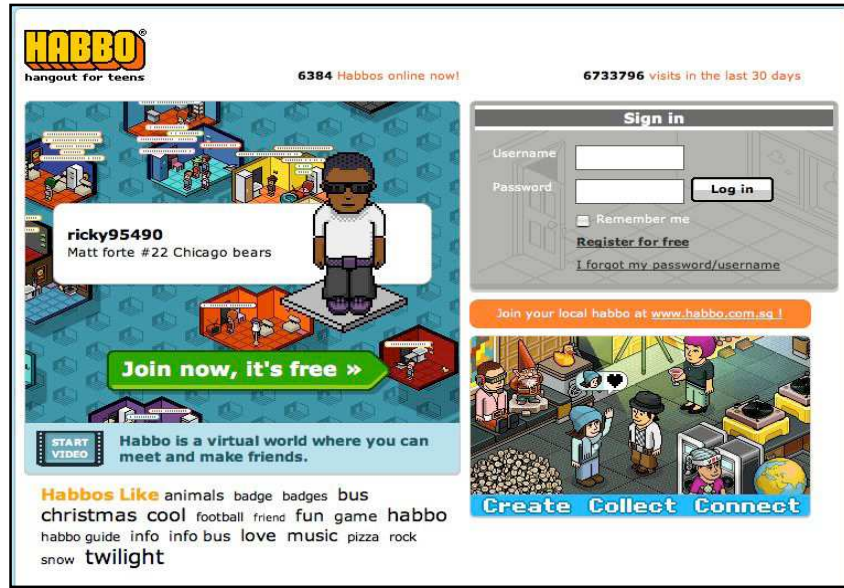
HABBO®
hangout for teens

6384 Habbos online now!

6733796 visits in the last 30 days

ricky95490
Matt forte #22 Chicago bears

Join now, it's free »

START VIDEO

Habbo is a virtual world where you can meet and make friends.

Habbos Like animals badge badges bus christmas cool football friend fun game habbo habbo guide info info bus love music pizza rock snow twilight

Sign in

Username

Password

Log in

Remember me

Register for free

I forgot my password/username

Join your local habbo at www.habbo.com.sg !

Create Collect Connect